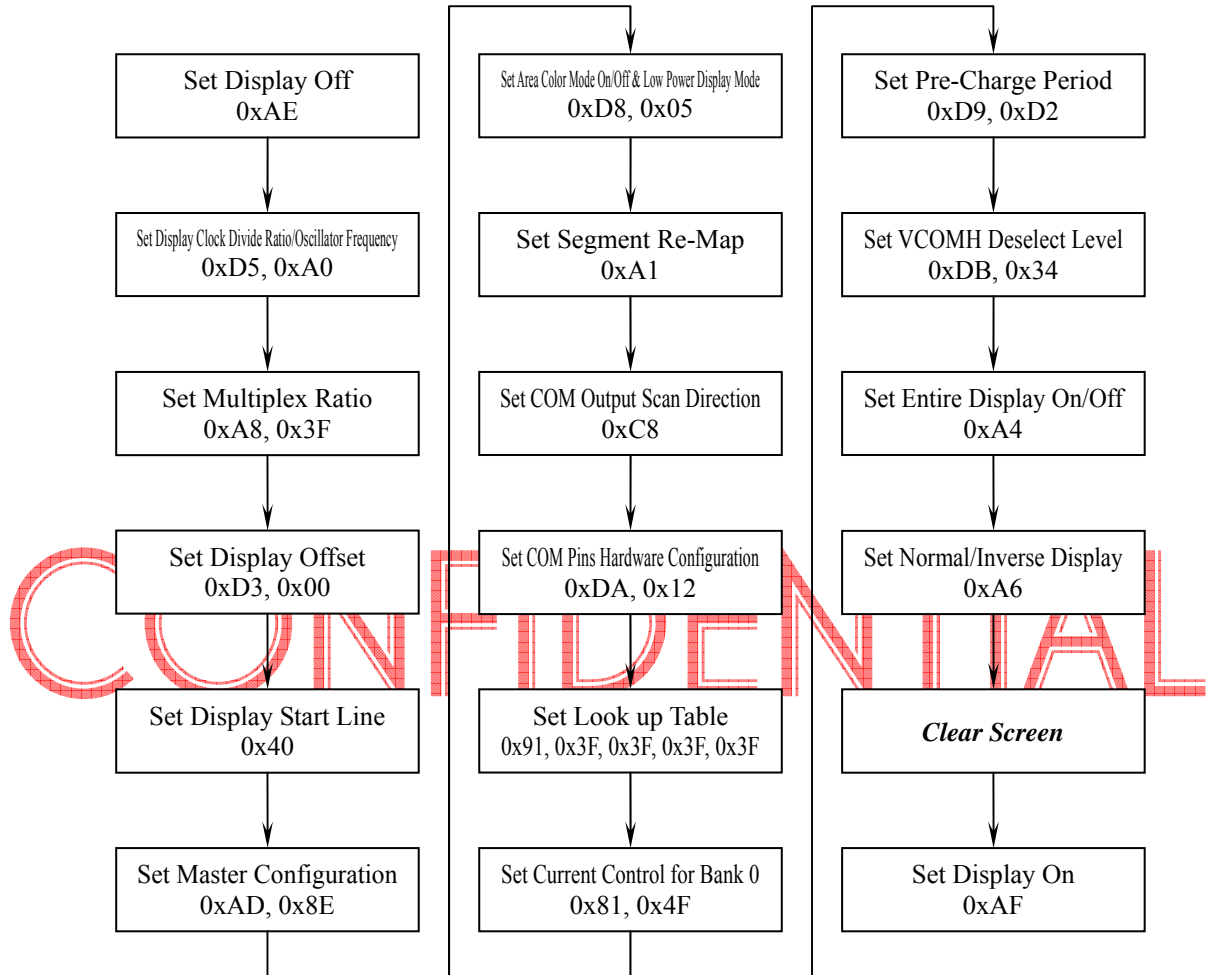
Set Display Off
0xAE

Set Display Clock Divide Ratio/Oscillator Frequency
0xD5, 0xA0

Set Multiplex Ratio
0xA8, 0x3F

Set Display Offset
0xD3, 0x00

Set Display Start Line
0x40

Set Master Configuration
0xAD, 0x8E

Set Area Color Mode On/Off & Low Power Display Mode
0xD8, 0x05

Set Segment Re-Map
0xA1

Set COM Output Scan Direction
0xC8

Set COM Pins Hardware Configuration
0xDA, 0x12

Set Look up Table
0x91, 0x3F, 0x3F, 0x3F, 0x3F

Set Current Control for Bank 0
0x81, 0x4F

Set Pre-Charge Period
0xD9, 0xD2

Set VCOMH Deselect Level
0xDB, 0x34

Set Entire Display On/Off
0xA4

Set Normal/Inverse Display
0xA6

Clear Screen

Set Display On
0xAF

CONFIDENTIAL